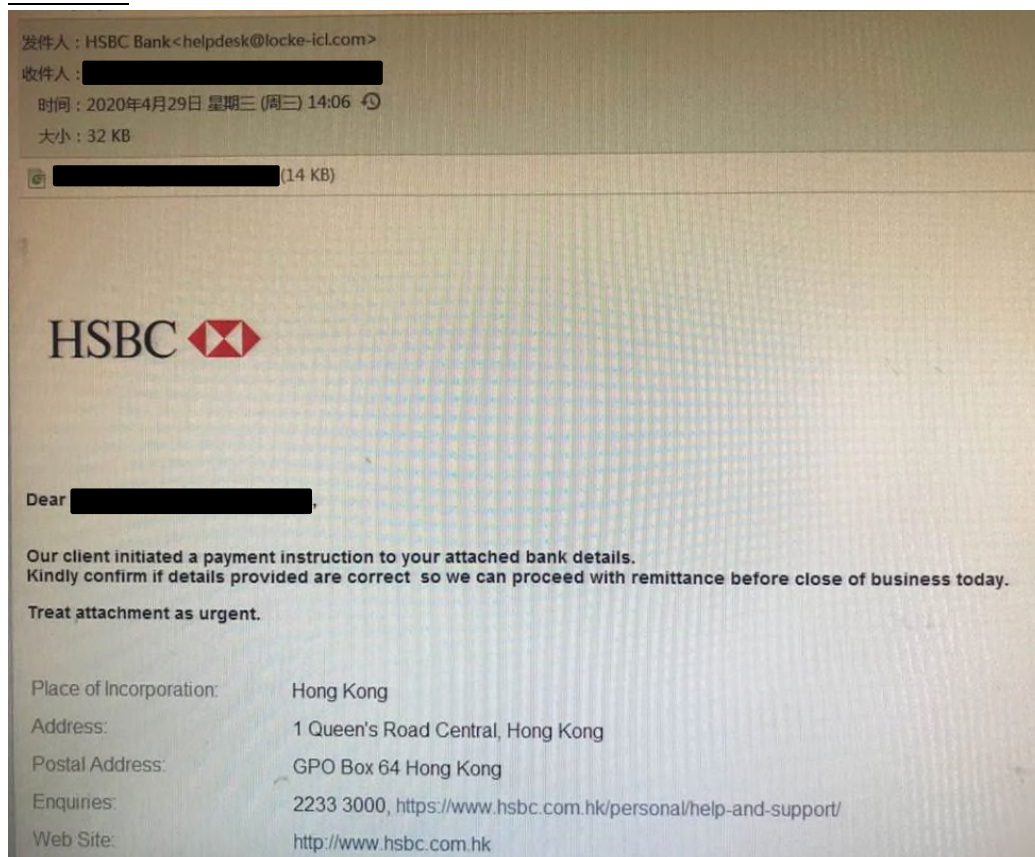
发件人：HSBC Bank<helpdesk@locke-icl.com>
收件人：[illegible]
时间：2020年4月29日 星期三 (周三) 14:06
大小：32 KB
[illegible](14 KB)

HSBC

Dear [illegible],

Our client initiated a payment instruction to your attached bank details.
Kindly confirm if details provided are correct so we can proceed with remittance before close of business today.

Treat attachment as urgent.

| | |
|---|---|
| Place of Incorporation: | Hong Kong |
| Address: | 1 Queen's Road Central, Hong Kong |
| Postal Address: | GPO Box 64 Hong Kong |
| Enquiries: | 2233 3000, https://www.hsbc.com.hk/personal/help-and-support/ |
| Web Site: | http://www.hsbc.com.hk |